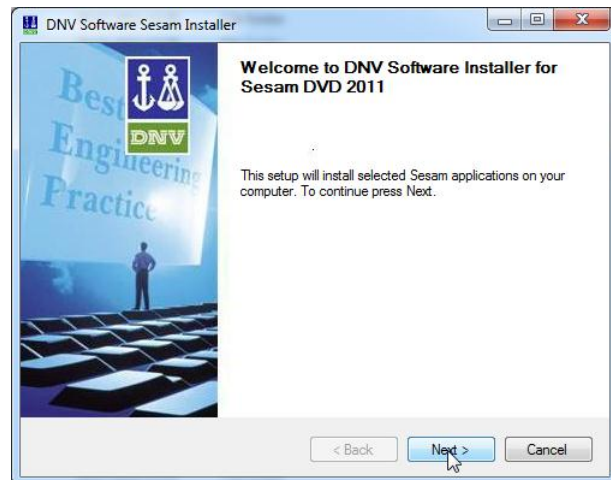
DNV Software Sesam Installer

Best Engineering Practice

DNV

Welcome to DNV Software Installer for Sesam DVD 2011

This setup will install selected Sesam applications on your computer. To continue press Next.

< Back

Next >

Cancel